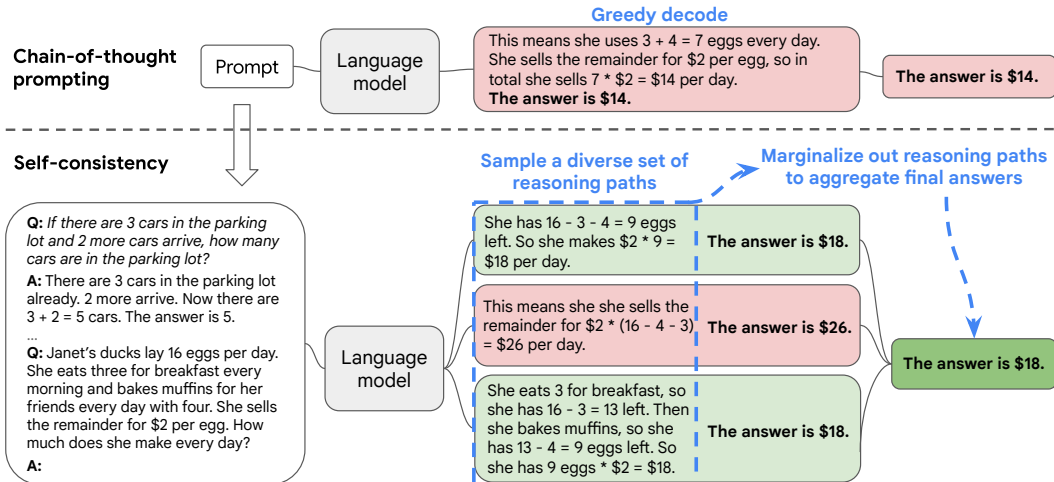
Chain-of-thought prompting

Prompt

Language model

Greedy decode

This means she uses 3 + 4 = 7 eggs every day. She sells the remainder for $2 per egg, so in total she sells 7 * $2 = $14 per day. **The answer is $14.**

**The answer is $14.**

Self-consistency

**Q:** *If there are 3 cars in the parking lot and 2 more cars arrive, how many cars are in the parking lot?*
**A:** There are 3 cars in the parking lot already. 2 more arrive. Now there are 3 + 2 = 5 cars. The answer is 5.
...
**Q:** Janet's ducks lay 16 eggs per day. She eats three for breakfast every morning and bakes muffins for her friends every day with four. She sells the remainder for $2 per egg. How much does she make every day?
**A:**

Language model

Sample a diverse set of reasoning paths

Marginalize out reasoning paths to aggregate final answers

She has 16 - 3 - 4 = 9 eggs left. So she makes $2 * 9 = $18 per day.

**The answer is $18.**

This means she she sells the remainder for $2 * (16 - 4 - 3) = $26 per day.

**The answer is $26.**

She eats 3 for breakfast, so she has 16 - 3 = 13 left. Then she bakes muffins, so she has 13 - 4 = 9 eggs left. So she has 9 eggs * $2 = $18.

**The answer is $18.**

**The answer is $18.**